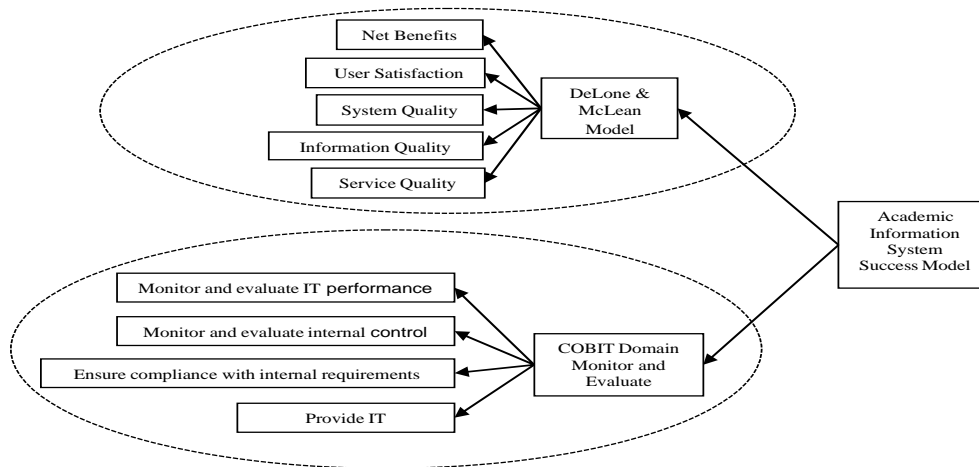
Net Benefits

User Satisfaction

System Quality

Information Quality

Service Quality

DeLone & McLean Model

Academic Information System Success Model

Monitor and evaluate IT performance

Monitor and evaluate internal control

Ensure compliance with internal requirements

Provide IT

COBIT Domain Monitor and Evaluate